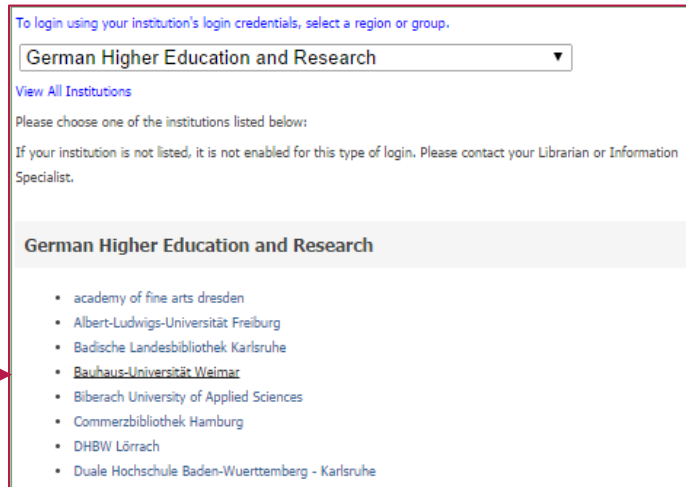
To login using your institution's login credentials, select a region or group.

German Higher Education and Research ▼

View All Institutions

Please choose one of the institutions listed below:

If your institution is not listed, it is not enabled for this type of login. Please contact your Librarian or Information Specialist.

German Higher Education and Research

- academy of fine arts dresden
- Albert-Ludwigs-Universität Freiburg
- Badische Landesbibliothek Karlsruhe
- Bauhaus-Universität Weimar
- Biberach University of Applied Sciences
- Commerzbibliothek Hamburg
- DHBW Lörrach
- Duale Hochschule Baden-Wuerttemberg - Karlsruhe